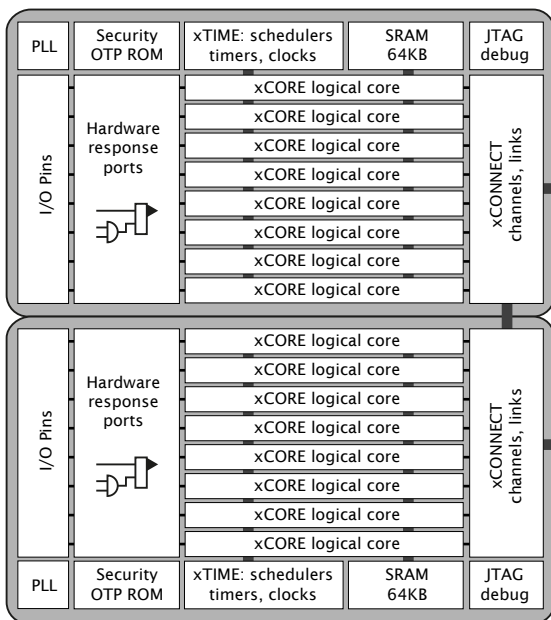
PLL

Security OTP ROM

xTIME: schedulers timers, clocks

SRAM 64KB

JTAG debug

I/O Pins

Hardware response ports

xCORE logical core
xCORE logical core
xCORE logical core
xCORE logical core
xCORE logical core
xCORE logical core
xCORE logical core
xCORE logical core

xCONNECT channels, links

I/O Pins

Hardware response ports

xCORE logical core
xCORE logical core
xCORE logical core
xCORE logical core
xCORE logical core
xCORE logical core
xCORE logical core
xCORE logical core

xCONNECT channels, links

PLL

Security OTP ROM

xTIME: schedulers timers, clocks

SRAM 64KB

JTAG debug